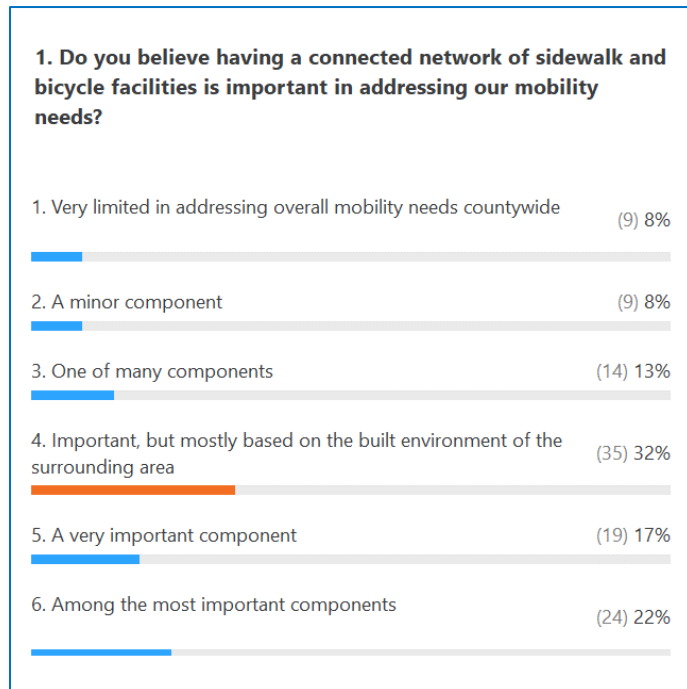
1. Do you believe having a connected network of sidewalk and bicycle facilities is important in addressing our mobility needs?

1. Very limited in addressing overall mobility needs countywide (9) 8%

2. A minor component (9) 8%

3. One of many components (14) 13%

4. Important, but mostly based on the built environment of the surrounding area (35) 32%

5. A very important component (19) 17%

6. Among the most important components (24) 22%